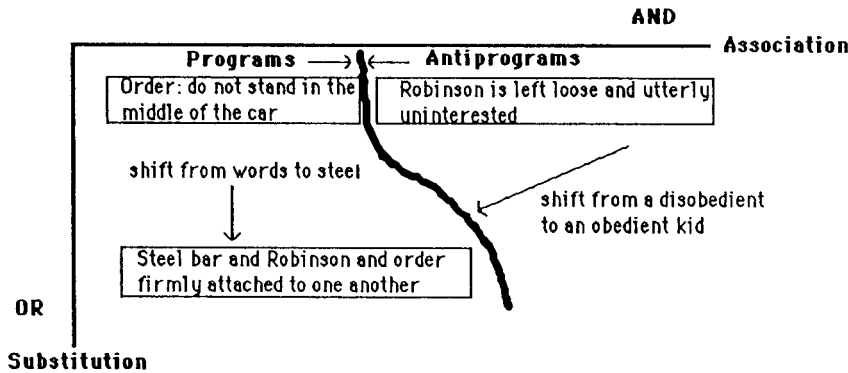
AND

Association

Programs → ← Antiprograms

Order: do not stand in the middle of the car

Robinson is left loose and utterly uninterested

shift from words to steel

shift from a disobedient to an obedient kid

Steel bar and Robinson and order firmly attached to one another

OR

Substitution